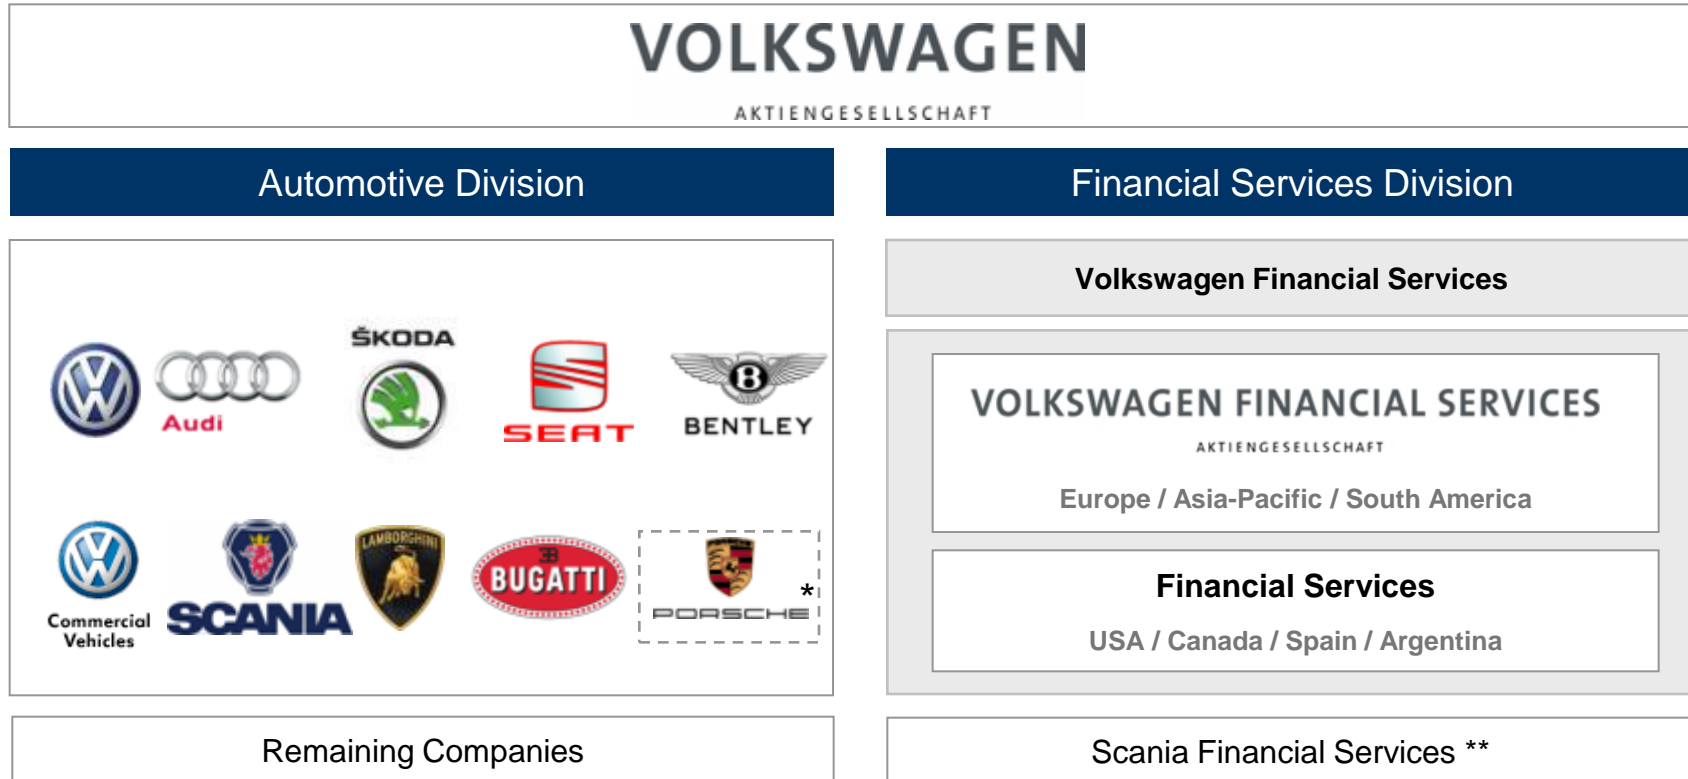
VOLKSWAGEN
AKTIENGESELLSCHAFT

Automotive Division

Audi
ŠKODA
SEAT
BENTLEY
Commercial Vehicles
SCANIA
LAMBORGHINI
BUGATTI
PORSCHE
*

Remaining Companies

Financial Services Division

Volkswagen Financial Services

VOLKSWAGEN FINANCIAL SERVICES
AKTIENGESELLSCHAFT
Europe / Asia-Pacific / South America

Financial Services
USA / Canada / Spain / Argentina

Scania Financial Services **